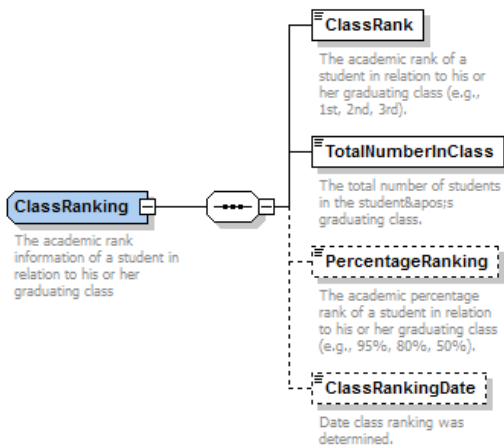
ClassRanking

The academic rank information of a student in relation to his or her graduating class

ClassRank

The academic rank of a student in relation to his or her graduating class (e.g., 1st, 2nd, 3rd).

TotalNumberInClass

The total number of students in the student&apos;s graduating class.

PercentageRanking

The academic percentage rank of a student in relation to his or her graduating class (e.g., 95%, 80%, 50%).

ClassRankingDate

Date class ranking was determined.